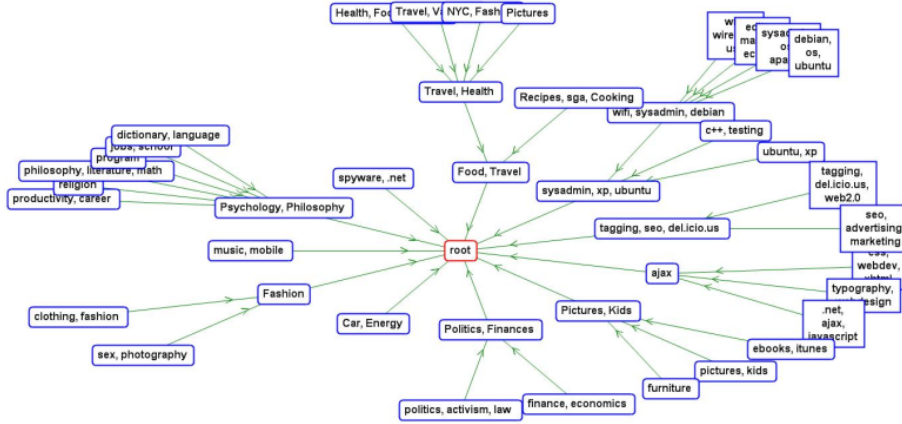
Health, Foo
Travel, V
NYC, Fash
Pictures
Travel, Health
Recipes, sga, Cooking
wifi, sysadmin, debian
debian, os, ubuntu
c++, testing
ubuntu, xp
dictionary, language
jobs, school
program
philosophy, literature, math
religion
productivity, career
Psychology, Philosophy
spyware, .net
Food, Travel
sysadmin, xp, ubuntu
tagging, del.icio.us, web2.0
tagging, seo, del.icio.us
seo, advertising, marketing
music, mobile
root
ajax
webdev,
typography,
Fashion
clothing, fashion
Car, Energy
Politics, Finances
Pictures, Kids
.net, ajax, javascript
ebooks, itunes
pictures, kids
furniture
sex, photography
finance, economics
politics, activism, law